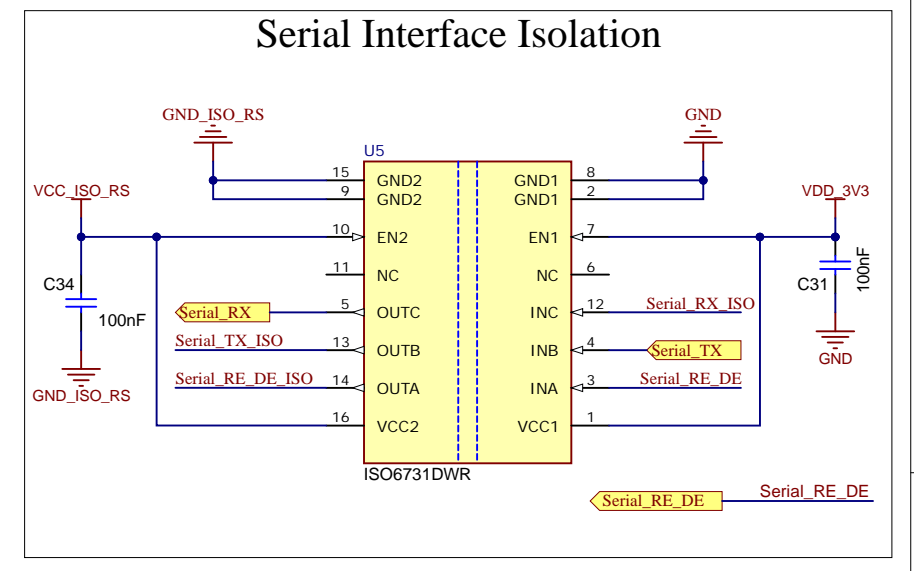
Serial Interface Isolation

GND_ISO_RS

GND

U5

VCC_ISO_RS

VDD_3V3

15 GND2
9 GND2
10 EN2
11 NC
5 OUTC
13 OUTB
14 OUTA
16 VCC2

GND1 8
GND1 2
EN1 7
NC 6
INC 12
INB 4
INA 3
VCC1 1

C34

100nF

C31

100nF

GND_ISO_RS

GND

Serial_RX

Serial_TX_ISO

Serial_RE_DE_ISO

Serial_RX_ISO

Serial_TX

Serial_RE_DE

ISO6731DWR

Serial_RE_DE

Serial_RE_DE